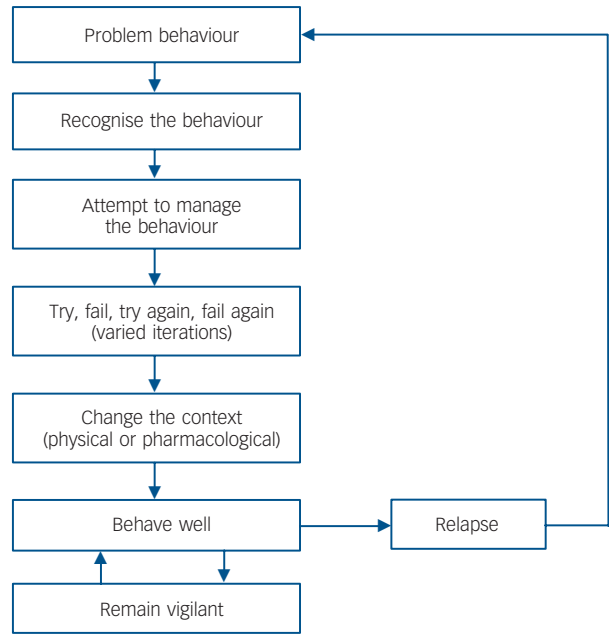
Problem behaviour

Recognise the behaviour

Attempt to manage the behaviour

Try, fail, try again, fail again (varied iterations)

Change the context (physical or pharmacological)

Behave well

Relapse

Remain vigilant